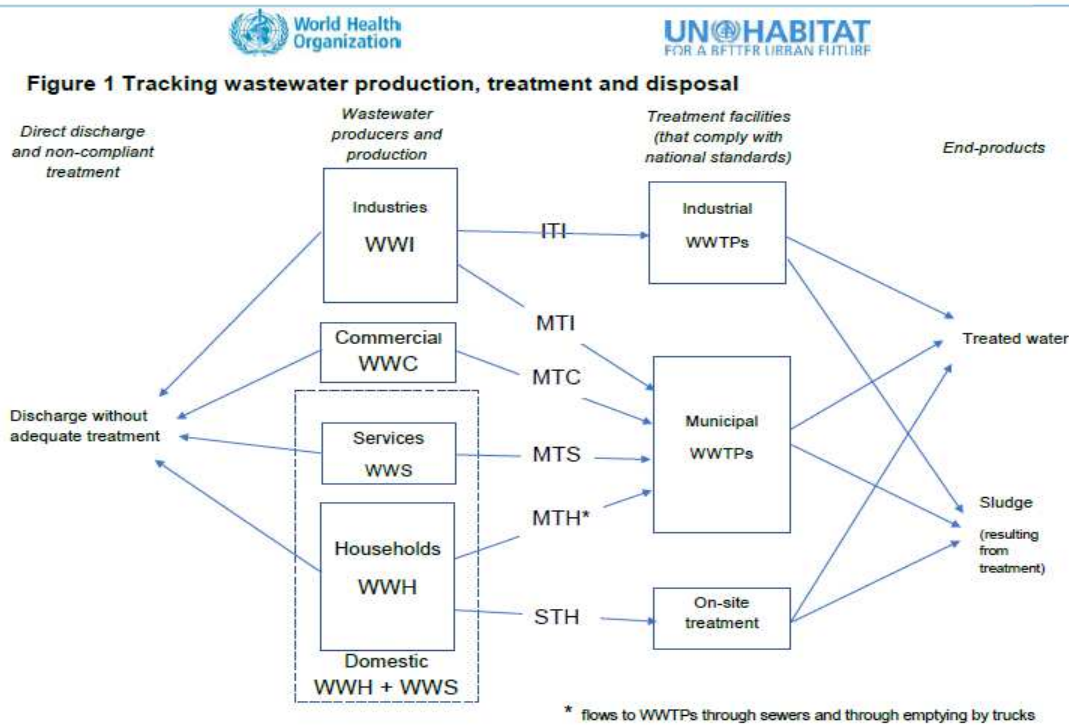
World Health Organization

UN HABITAT
FOR A BETTER URBAN FUTURE

Figure 1 Tracking wastewater production, treatment and disposal

Direct discharge and non-compliant treatment

Wastewater producers and production

Treatment facilities (that comply with national standards)

End-products

Industries
WWI

ITI

Industrial
WWTPs

MTI

Commercial
WWC

MTC

Treated water

Discharge without adequate treatment

Services
WWS

MTS

Municipal
WWTPs

MTH*

Households
WWH

Sludge
(resulting from treatment)

STH

On-site treatment

Domestic
WWH + WWS

* flows to WWTPs through sewers and through emptying by trucks